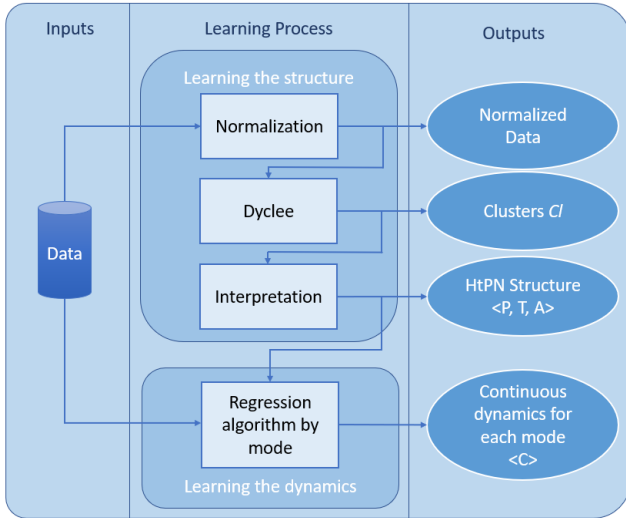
Inputs

Learning Process

Outputs

Learning the structure

Normalization

Normalized Data

Dyclee

Clusters *Cl*

Data

Interpretation

HtPN Structure <P, T, A>

Regression algorithm by mode

Continuous dynamics for each mode <C>

Learning the dynamics